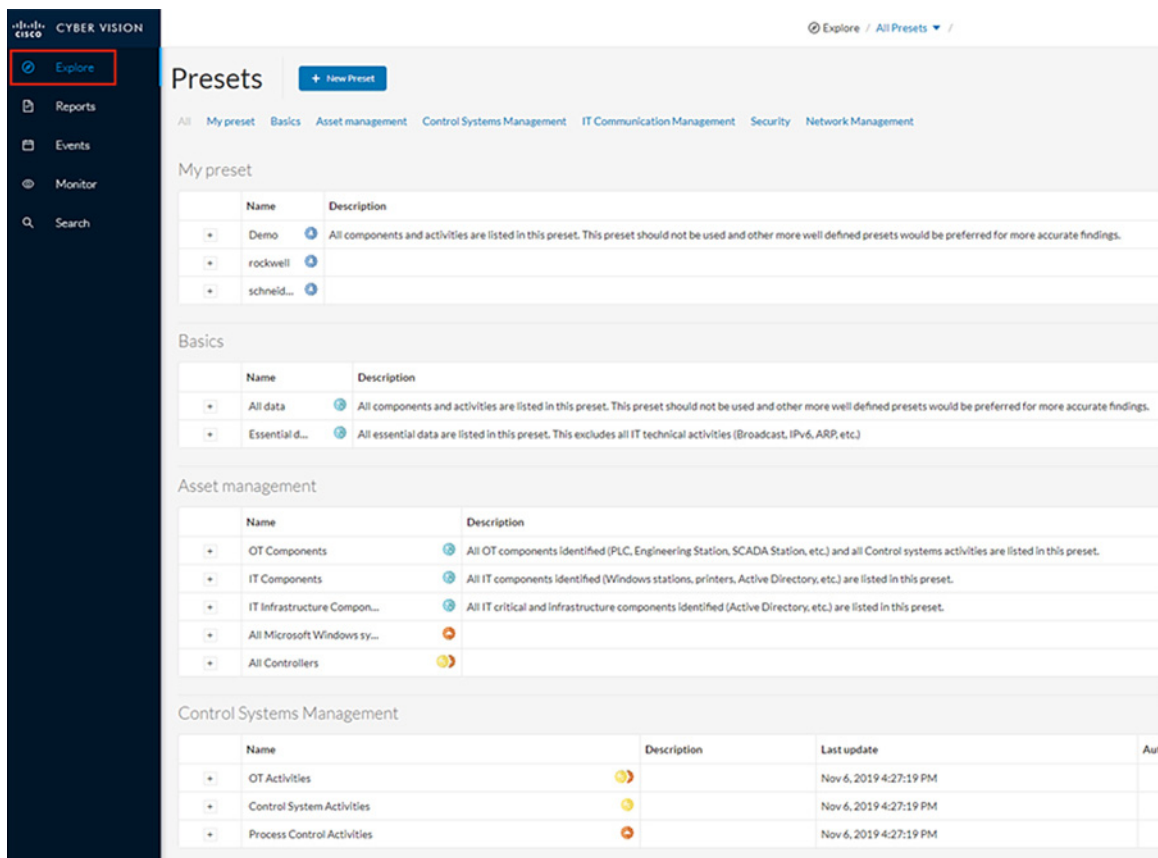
cisco CYBER VISION

Explore
Reports
Events
Monitor
Search

Explore / All Presets ▾ /

Presets

+ New Preset

All My preset Basics Asset management Control Systems Management IT Communication Management Security Network Management

My preset

| | Name | | Description |
|---|---|---|---|
| + | Demo | | All components and activities are listed in this preset. This preset should not be used and other more well defined presets would be preferred for more accurate findings. |
| + | rockwell | | |
| + | schneid... | | |

Basics

| | Name | | Description |
|---|---|---|---|
| + | All data | | All components and activities are listed in this preset. This preset should not be used and other more well defined presets would be preferred for more accurate findings. |
| + | Essential d... | | All essential data are listed in this preset. This excludes all IT technical activities (Broadcast, IPv6, ARP, etc.) |

Asset management

| | Name | | Description |
|---|---|---|---|
| + | OT Components | | All OT components identified (PLC, Engineering Station, SCADA Station, etc.) and all Control systems activities are listed in this preset. |
| + | IT Components | | All IT components identified (Windows stations, printers, Active Directory, etc.) are listed in this preset. |
| + | IT Infrastructure Compon... | | All IT critical and infrastructure components identified (Active Directory, etc.) are listed in this preset. |
| + | All Microsoft Windows sy... | | |
| + | All Controllers | | |

Control Systems Management

| | Name | | Description | Last update | Au |
|---|---|---|---|---|---|
| + | OT Activities | | | Nov 6, 2019 4:27:19 PM | |
| + | Control System Activities | | | Nov 6, 2019 4:27:19 PM | |
| + | Process Control Activities | | | Nov 6, 2019 4:27:19 PM | |